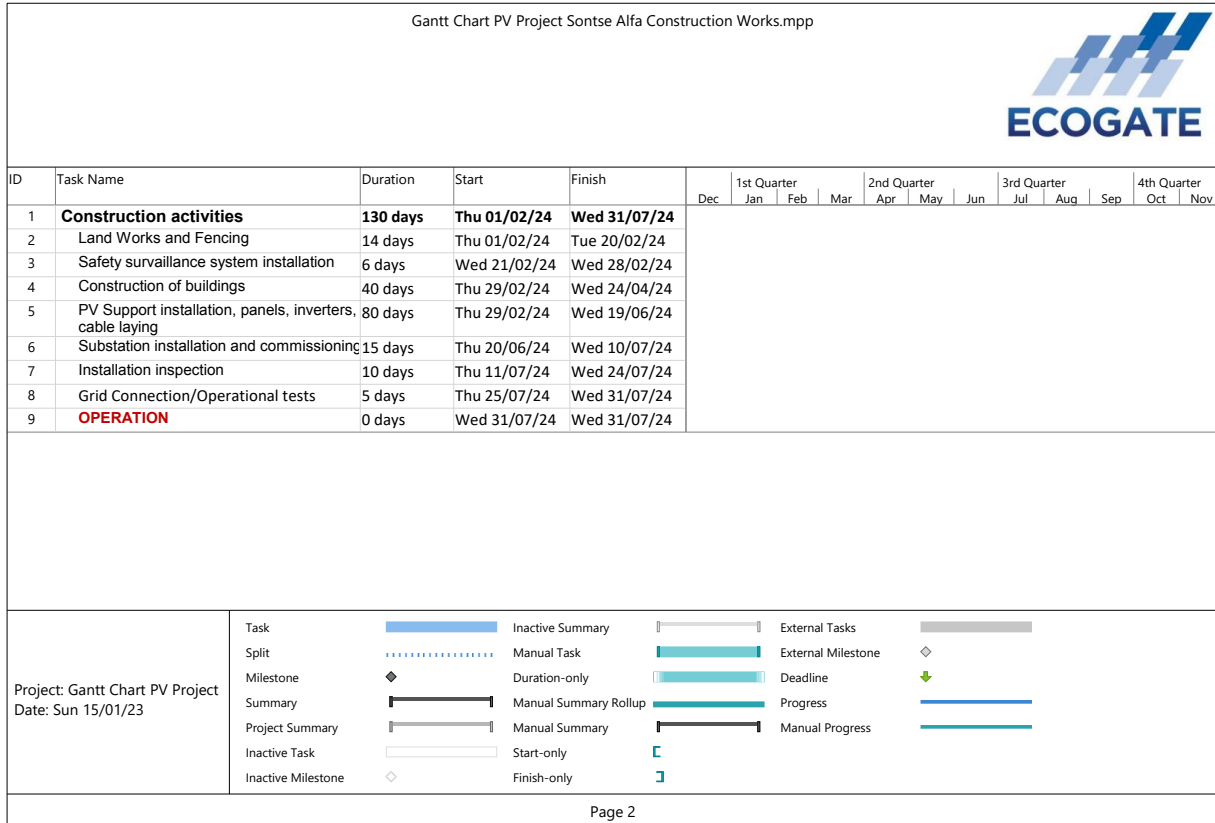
Gantt Chart PV Project Sontse Alfa Construction Works.mpp

ECOGATE

| ID | Task Name | Duration | Start | Finish |
|---|---|---|---|---|
| 1 | Construction activities | 130 days | Thu 01/02/24 | Wed 31/07/24 |
| 2 | Land Works and Fencing | 14 days | Thu 01/02/24 | Tue 20/02/24 |
| 3 | Safety survaillance system installation | 6 days | Wed 21/02/24 | Wed 28/02/24 |
| 4 | Construction of buildings | 40 days | Thu 29/02/24 | Wed 24/04/24 |
| 5 | PV Support installation, panels, inverters, cable laying | 80 days | Thu 29/02/24 | Wed 19/06/24 |
| 6 | Substation installation and commissioning | 15 days | Thu 20/06/24 | Wed 10/07/24 |
| 7 | Installation inspection | 10 days | Thu 11/07/24 | Wed 24/07/24 |
| 8 | Grid Connection/Operational tests | 5 days | Thu 25/07/24 | Wed 31/07/24 |
| 9 | OPERATION | 0 days | Wed 31/07/24 | Wed 31/07/24 |

Dec | 1st Quarter Jan | Feb | Mar | 2nd Quarter Apr | May | Jun | 3rd Quarter Jul | Aug | Sep | 4th Quarter Oct | Nov

Project: Gantt Chart PV Project
Date: Sun 15/01/23

Task
Split
Milestone
Summary
Project Summary
Inactive Task
Inactive Milestone
Inactive Summary
Manual Task
Duration-only
Manual Summary Rollup
Manual Summary
Start-only
Finish-only
External Tasks
External Milestone
Deadline
Progress
Manual Progress

Page 2